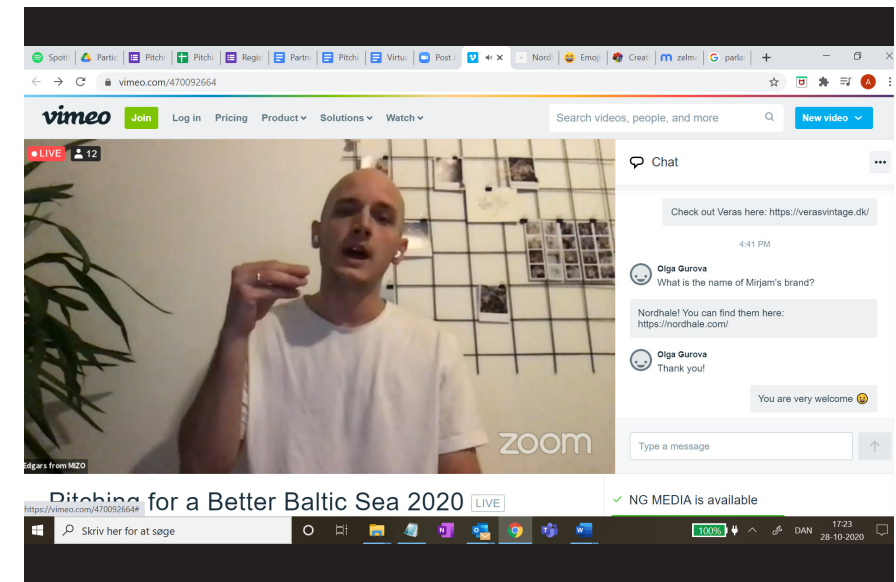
Spoti | Partic | Pitchi | Pitchi | Regis | Partn | Pitchi | Virtu | Post | Nord | Emoji | Creat | zelm | parla | +

vimeo.com/470092664

vimeo Join Log in Pricing Product Solutions Watch Search videos, people, and more New video

LIVE 12

zoom

Edgars from MIZO

Pitching for a Better Baltic Sea 2020 LIVE

Chat

Check out Veras here: https://verasvintage.dk/

4:41 PM

Olga Gurova
What is the name of Mirjam's brand?

Nordhale! You can find them here: https://nordhale.com/

Olga Gurova
Thank you!

You are very welcome 😛

Type a message

NG MEDIA is available

https://vimeo.com/470092664#

Skriv her for at søge

100% DAN 17:23 28-10-2020